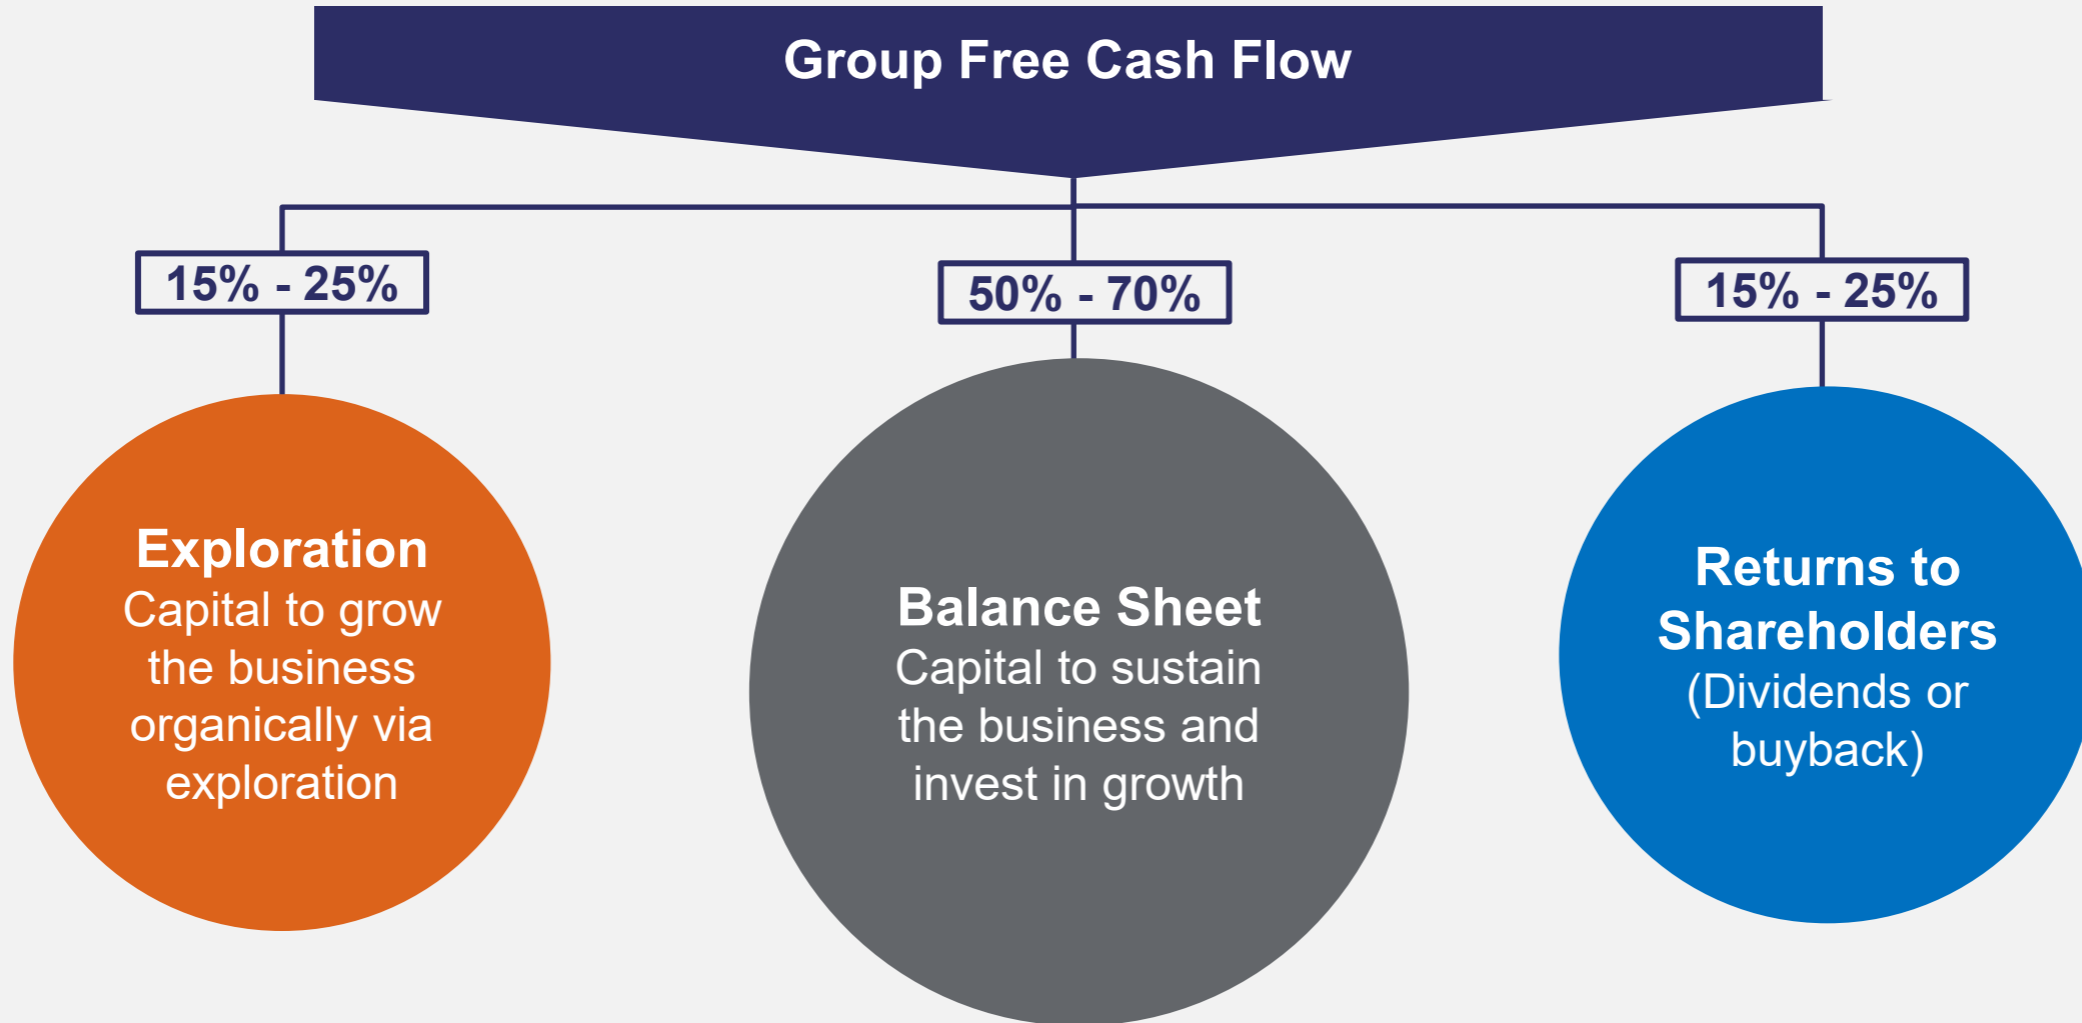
Group Free Cash Flow

15% - 25%

50% - 70%

15% - 25%

Exploration
Capital to grow the business organically via exploration

Balance Sheet
Capital to sustain the business and invest in growth

Returns to Shareholders
(Dividends or buyback)